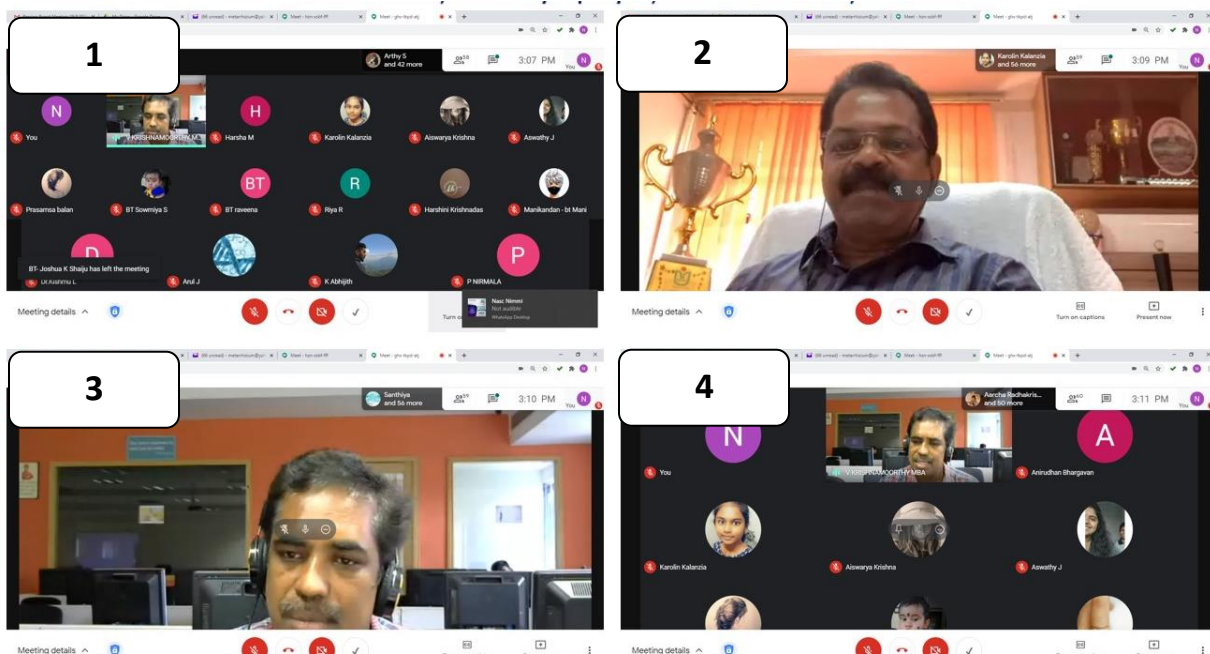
1

Arthy S and 42 more

3:07 PM

You

N

You

V KRISHNAMOORTHY M

H

Harsha M

Karolin Kalanzia

Aiswarya Krishna

Aswathy J

Prasamsa balan

BT Sowmiya S

BT

BT raveena

R

Riya R

Harshini Krishnadas

Manikandan - bt Mani

D

BT- Joshua K Shaiju has left the meeting

Arul J

K Abhijith

P

P NIRMALA

Naac Nimmi

Not audible

Meeting details

2

Karolin Kalanzia and 56 more

3:09 PM

You

Meeting details

Turn on captions

Present now

3

Santhiya and 56 more

3:10 PM

You

Meeting details

4

Aarcha Radhakris... and 60 more

3:11 PM

You

N

You

V KRISHNAMOORTHY MBA

A

Anirudhan Bhargavan

Karolin Kalanzia

Aiswarya Krishna

Aswathy J

Meeting details